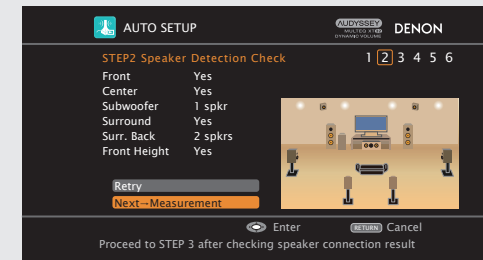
AUTO SETUP

AUDYSSEY MULTEQ XT32 DYNAMIC VOLUME

DENON

STEP2 Speaker Detection Check

1 2 3 4 5 6

| | |
|---|---|
| Front | Yes |
| Center | Yes |
| Subwoofer | 1 spkr |
| Surround | Yes |
| Surr. Back | 2 spkrs |
| Front Height | Yes |

Retry

Next→Measurement

Enter

RETURN Cancel

Proceed to STEP 3 after checking speaker connection result